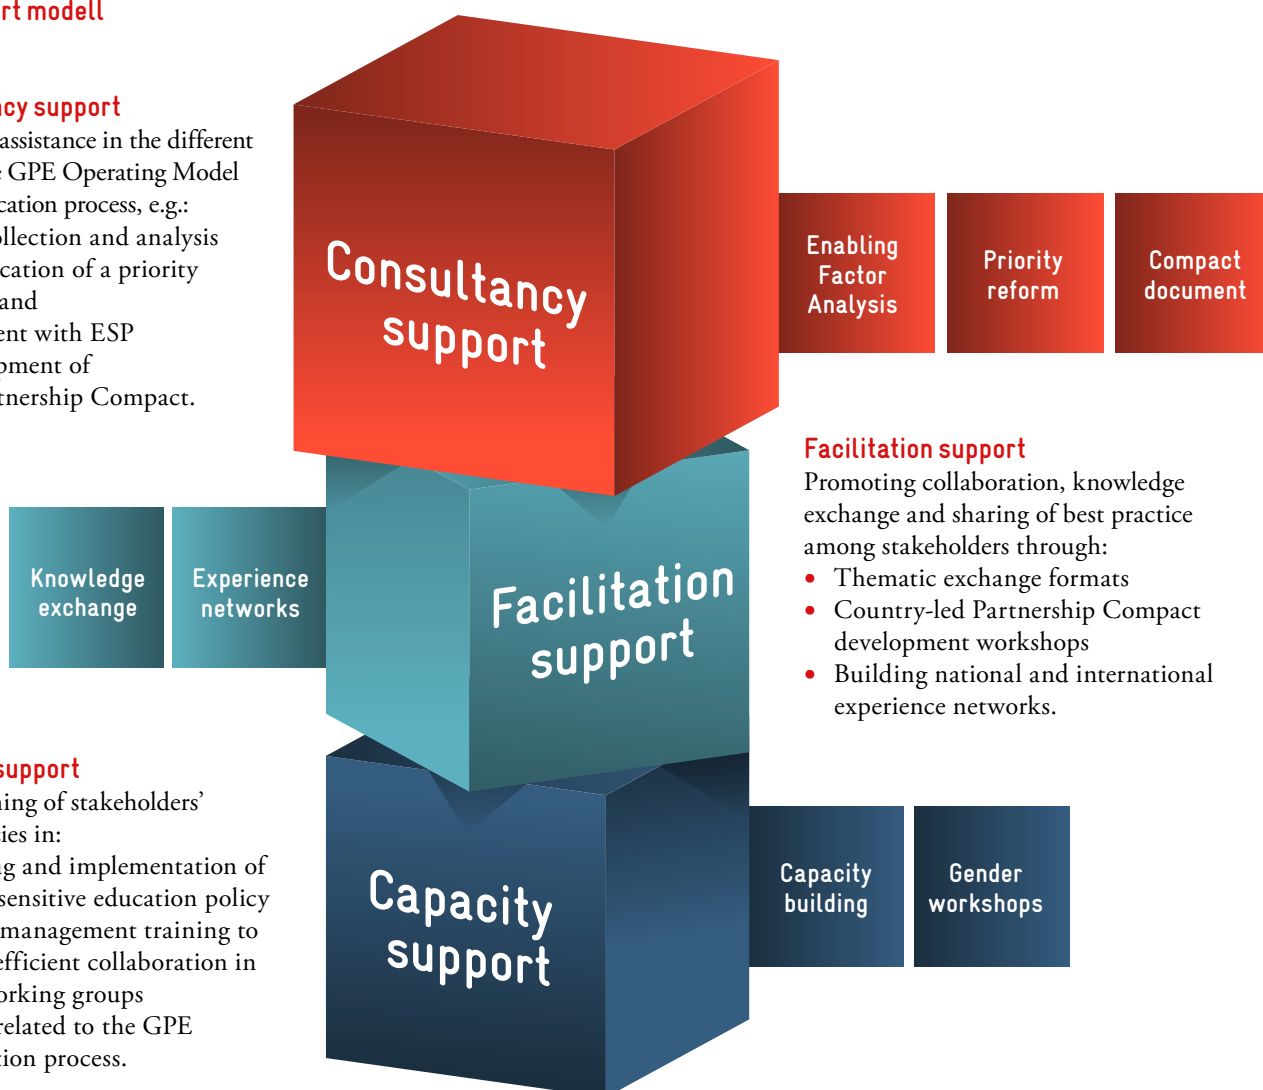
rt modell

ncy support
assistance in the different
e GPE Operating Model
cation process, e.g.:
ollection and analysis
cation of a priority
and
ent with ESP
pment of
tnership Compact.

Consultancy support

Enabling Factor Analysis

Priority reform

Compact document

Facilitation support
Promoting collaboration, knowledge exchange and sharing of best practice among stakeholders through:
• Thematic exchange formats
• Country-led Partnership Compact development workshops
• Building national and international experience networks.

Knowledge exchange

Experience networks

Facilitation support

support
ing of stakeholders'
ies in:
g and implementation of
sensitive education policy
management training to
efficient collaboration in
orking groups
related to the GPE
ion process.

Capacity support

Capacity building

Gender workshops